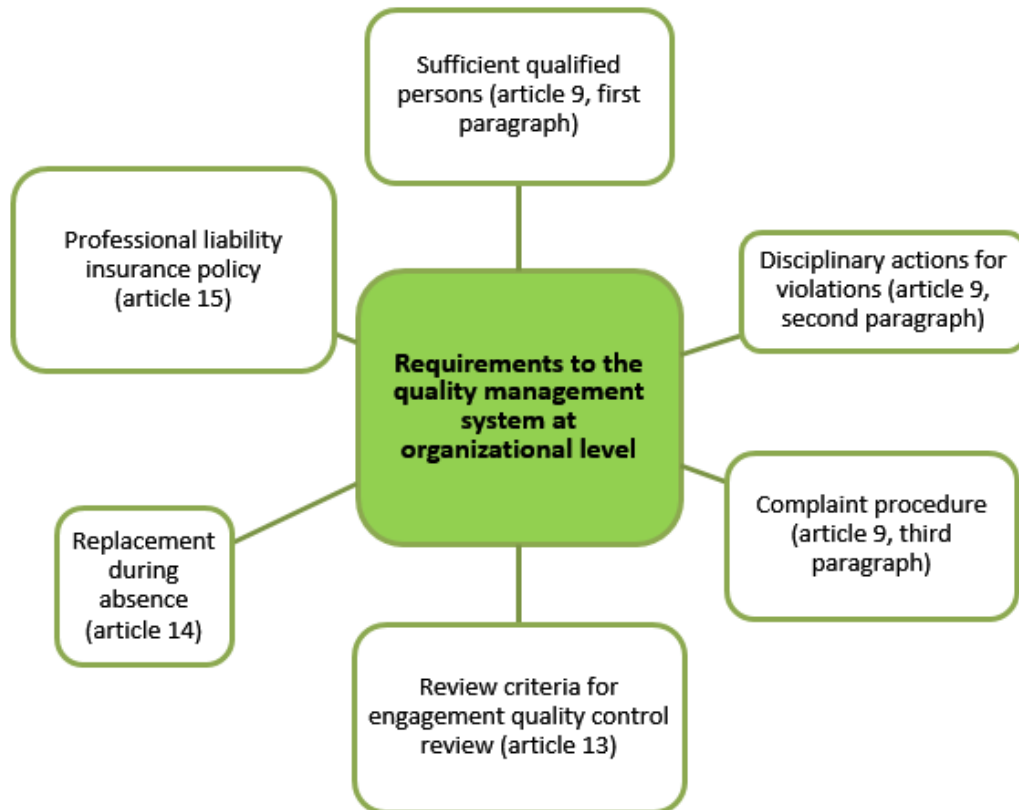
Sufficient qualified persons (article 9, first paragraph)

Professional liability insurance policy (article 15)

Disciplinary actions for violations (article 9, second paragraph)

Requirements to the quality management system at organizational level

Complaint procedure (article 9, third paragraph)

Replacement during absence (article 14)

Review criteria for engagement quality control review (article 13)